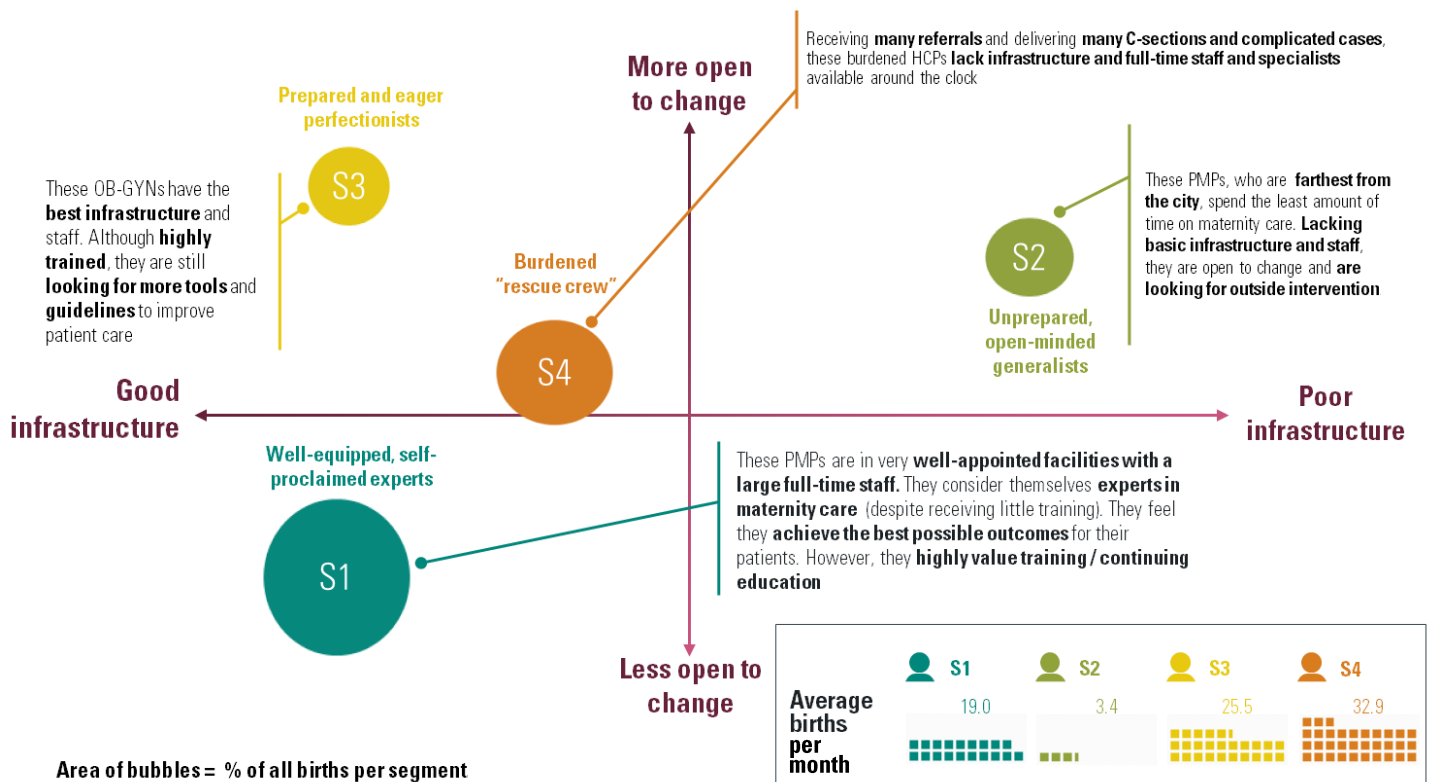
Receiving many referrals and delivering many C-sections and complicated cases, these burdened HCPs lack infrastructure and full-time staff and specialists available around the clock

More open to change

Prepared and eager perfectionists

S3

These OB-GYNs have the best infrastructure and staff. Although highly trained, they are still looking for more tools and guidelines to improve patient care

These PMPs, who are farthest from the city, spend the least amount of time on maternity care. Lacking basic infrastructure and staff, they are open to change and are looking for outside intervention

S2

Unprepared, open-minded generalists

Burdened "rescue crew"

S4

Good infrastructure

Poor infrastructure

Well-equipped, self-proclaimed experts

S1

These PMPs are in very well-appointed facilities with a large full-time staff. They consider themselves experts in maternity care (despite receiving little training). They feel they achieve the best possible outcomes for their patients. However, they highly value training / continuing education

Less open to change

| | S1 | S2 | S3 | S4 |
|---|---|---|---|---|
| Average births per month | 19.0 | 3.4 | 25.5 | 32.9 |

Area of bubbles = % of all births per segment